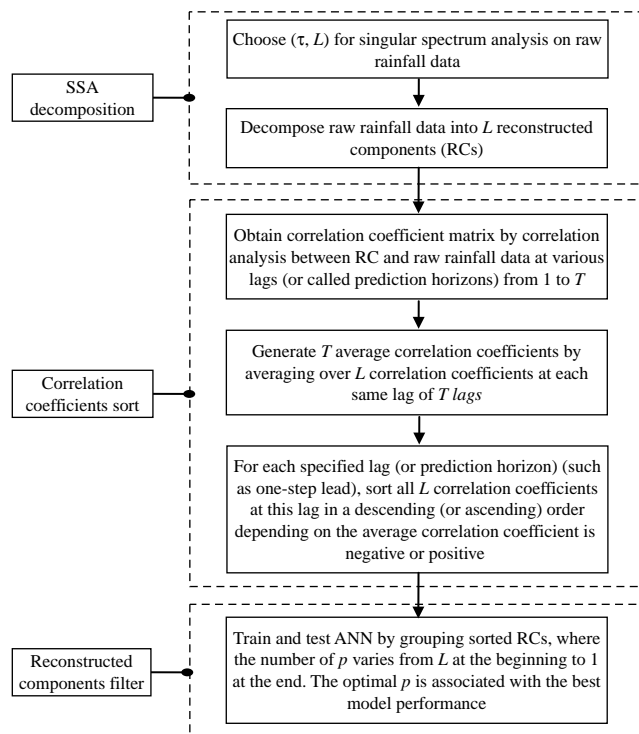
SSA decomposition

Choose ($\tau$, $L$) for singular spectrum analysis on raw rainfall data

Decompose raw rainfall data into $L$ reconstructed components (RCs)

Correlation coefficients sort

Obtain correlation coefficient matrix by correlation analysis between RC and raw rainfall data at various lags (or called prediction horizons) from 1 to $T$

Generate $T$ average correlation coefficients by averaging over $L$ correlation coefficients at each same lag of $T$ lags

For each specified lag (or prediction horizon) (such as one-step lead), sort all $L$ correlation coefficients at this lag in a descending (or ascending) order depending on the average correlation coefficient is negative or positive

Reconstructed components filter

Train and test ANN by grouping sorted RCs, where the number of $p$ varies from $L$ at the beginning to 1 at the end. The optimal $p$ is associated with the best model performance